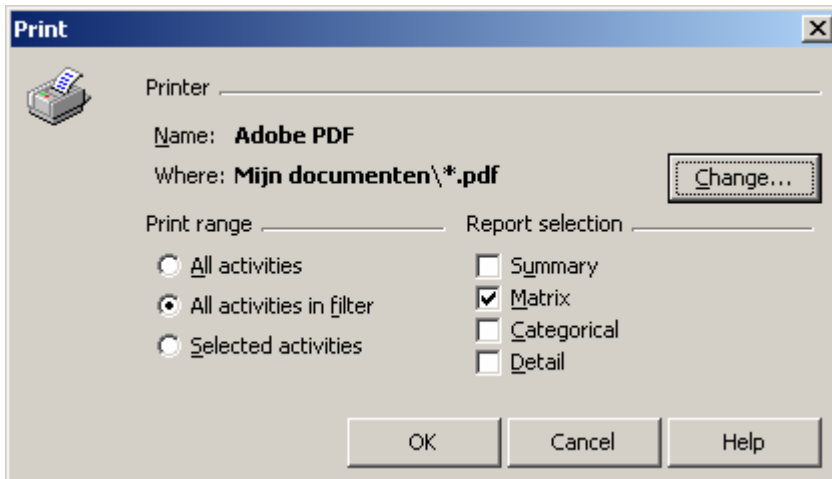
Print

Printer

Name: Adobe PDF

Where: Mijn documenten\*.pdf

Change...

Print range

All activities

All activities in filter

Selected activities

Report selection

Summary

Matrix

Categorical

Detail

OK

Cancel

Help